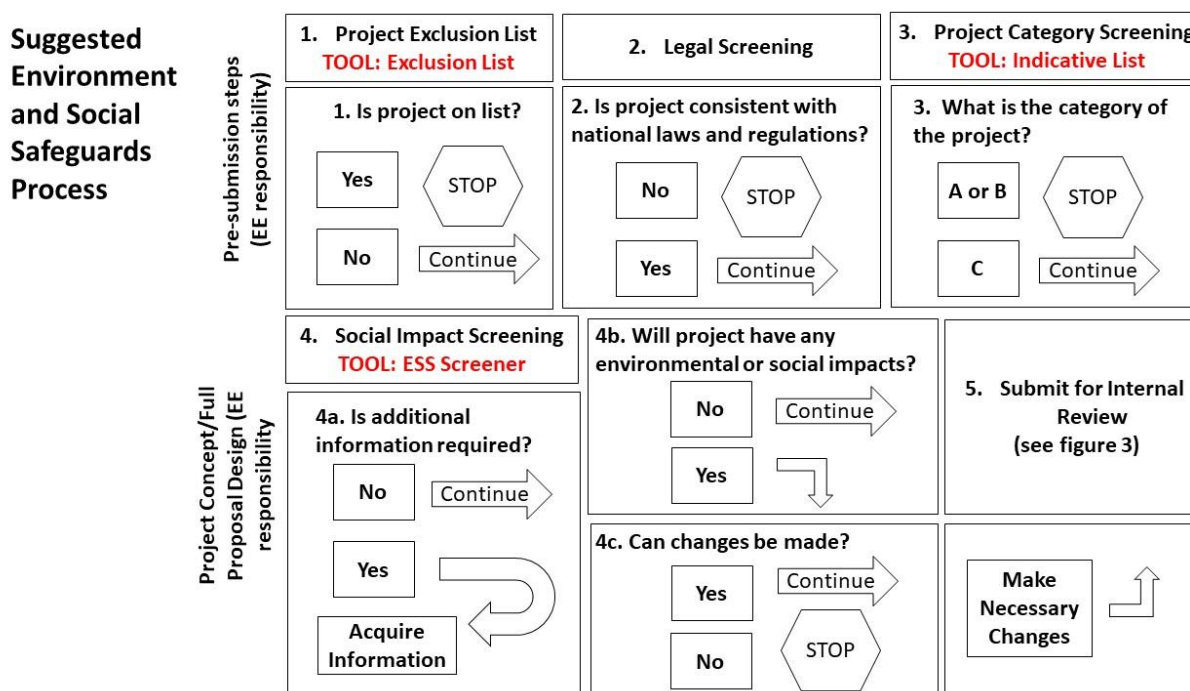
Suggested Environment and Social Safeguards Process

Pre-submission steps (EE responsibility)

1. Project Exclusion List
TOOL: Exclusion List

1. Is project on list?

Yes

STOP

No

Continue

2. Legal Screening

2. Is project consistent with national laws and regulations?

No

STOP

Yes

Continue

3. Project Category Screening
TOOL: Indicative List

3. What is the category of the project?

A or B

STOP

C

Continue

Project Concept/Full Proposal Design (EE responsibility

4. Social Impact Screening
TOOL: ESS Screener

4a. Is additional information required?

No

Continue

Yes

Acquire Information

4b. Will project have any environmental or social impacts?

No

Continue

Yes

4c. Can changes be made?

Yes

Continue

No

STOP

5. Submit for Internal Review (see figure 3)

Make Necessary Changes